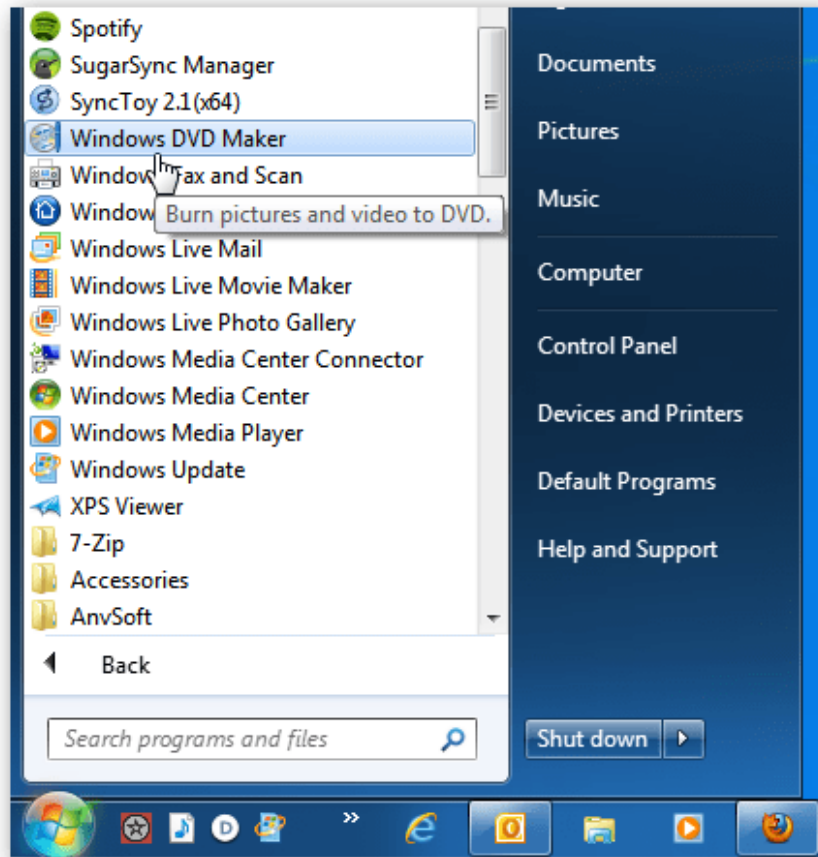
Spotify
SugarSync Manager
SyncToy 2.1 (x64)
Windows DVD Maker
Window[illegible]Fax and Scan
Window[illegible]
Burn pictures and video to DVD.
Windows Live Mail
Windows Live Movie Maker
Windows Live Photo Gallery
Windows Media Center Connector
Windows Media Center
Windows Media Player
Windows Update
XPS Viewer
7-Zip
Accessories
AnvSoft
Back
Search programs and files

Documents
Pictures
Music
Computer
Control Panel
Devices and Printers
Default Programs
Help and Support
Shut down